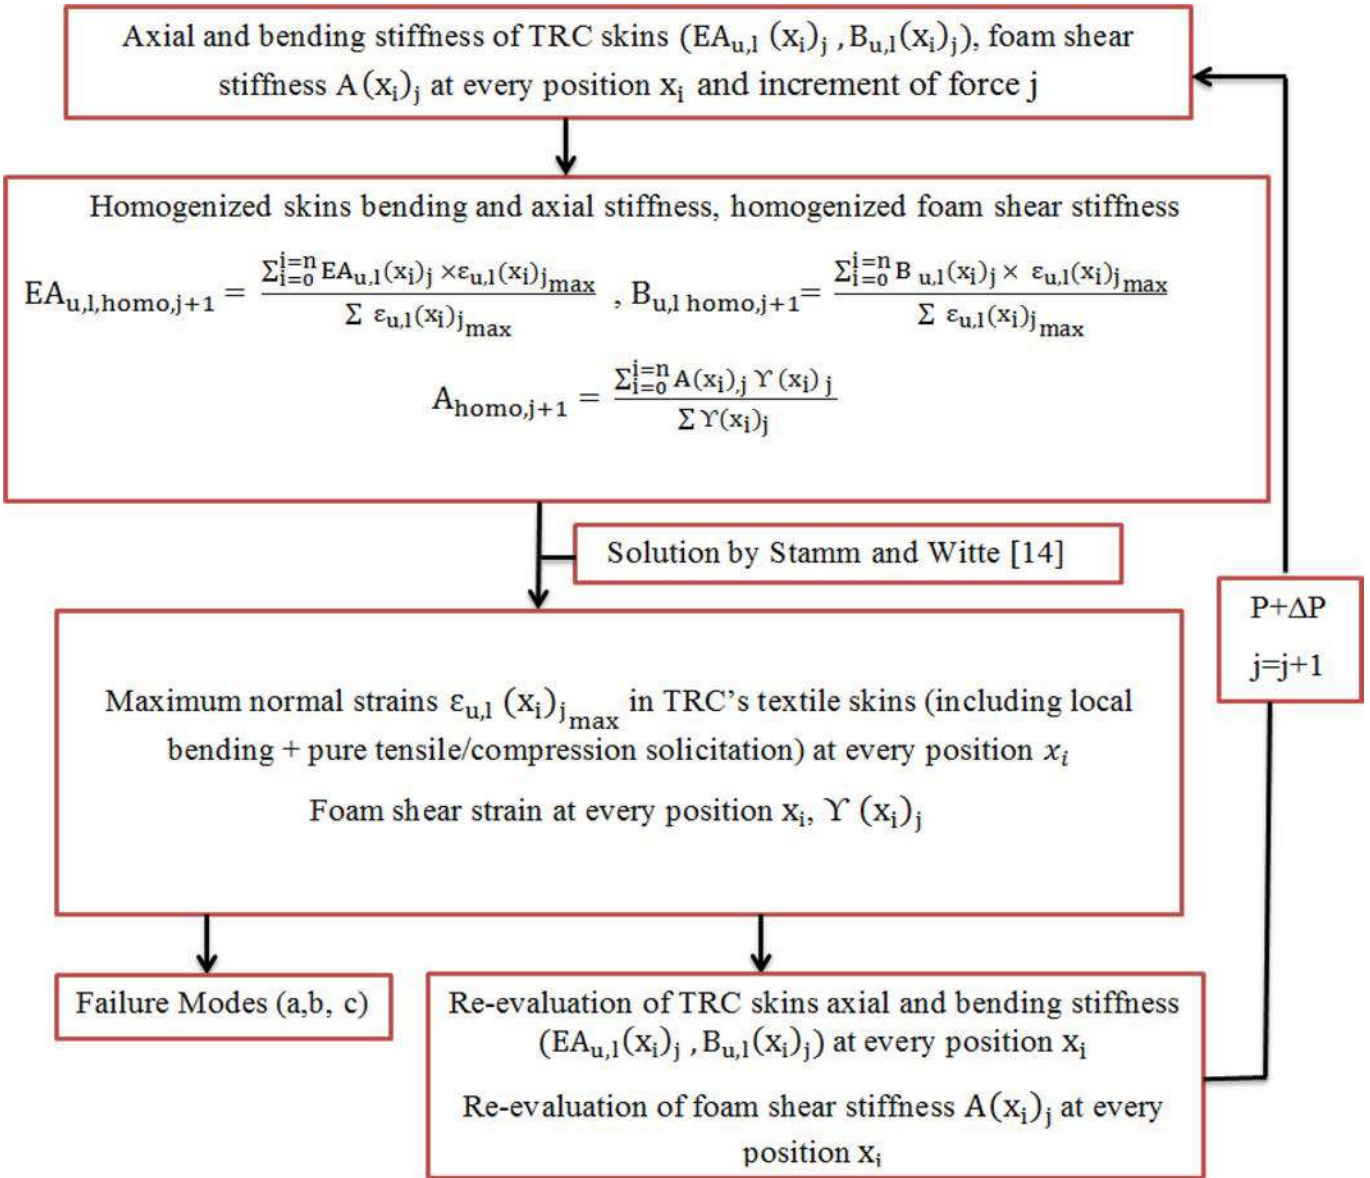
Axial and bending stiffness of TRC skins $(EA_{u,l}(x_i)_j, B_{u,l}(x_i)_j)$, foam shear stiffness $A(x_i)_j$ at every position $x_i$ and increment of force j

Homogenized skins bending and axial stiffness, homogenized foam shear stiffness

$EA_{u,l,homo,j+1} = \frac{\sum_{i=0}^{i=n} EA_{u,l}(x_i)_j \times \varepsilon_{u,l}(x_i)_{j_{max}}}{\sum \varepsilon_{u,l}(x_i)_{j_{max}}}$, $B_{u,l\,homo,j+1} = \frac{\sum_{i=0}^{i=n} B_{u,l}(x_i)_j \times \varepsilon_{u,l}(x_i)_{j_{max}}}{\sum \varepsilon_{u,l}(x_i)_{j_{max}}}$

$A_{homo,j+1} = \frac{\sum_{i=0}^{i=n} A(x_i)_{,j}\, \Upsilon(x_i)_j}{\sum \Upsilon(x_i)_j}$

Solution by Stamm and Witte [14]

Maximum normal strains $\varepsilon_{u,l}(x_i)_{j_{max}}$ in TRC's textile skins (including local bending + pure tensile/compression solicitation) at every position $x_i$

Foam shear strain at every position $x_i$, $\Upsilon(x_i)_j$

P+ΔP

j=j+1

Failure Modes (a,b, c)

Re-evaluation of TRC skins axial and bending stiffness $(EA_{u,l}(x_i)_j, B_{u,l}(x_i)_j)$ at every position $x_i$

Re-evaluation of foam shear stiffness $A(x_i)_j$ at every position $x_i$